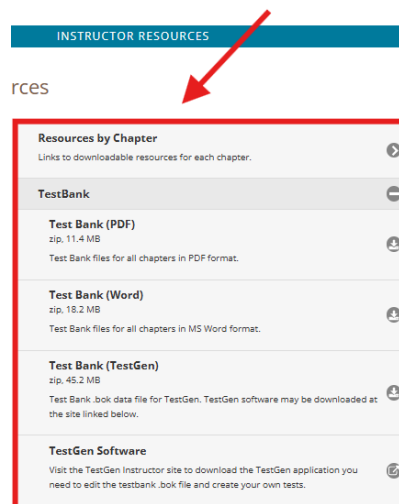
INSTRUCTOR RESOURCES

rces

Resources by Chapter
Links to downloadable resources for each chapter.

TestBank

Test Bank (PDF)
zip, 11.4 MB
Test Bank files for all chapters in PDF format.

Test Bank (Word)
zip, 18.2 MB
Test Bank files for all chapters in MS Word format.

Test Bank (TestGen)
zip, 45.2 MB
Test Bank .bok data file for TestGen. TestGen software may be downloaded at the site linked below.

TestGen Software
Visit the TestGen Instructor site to download the TestGen application you need to edit the testbank .bok file and create your own tests.